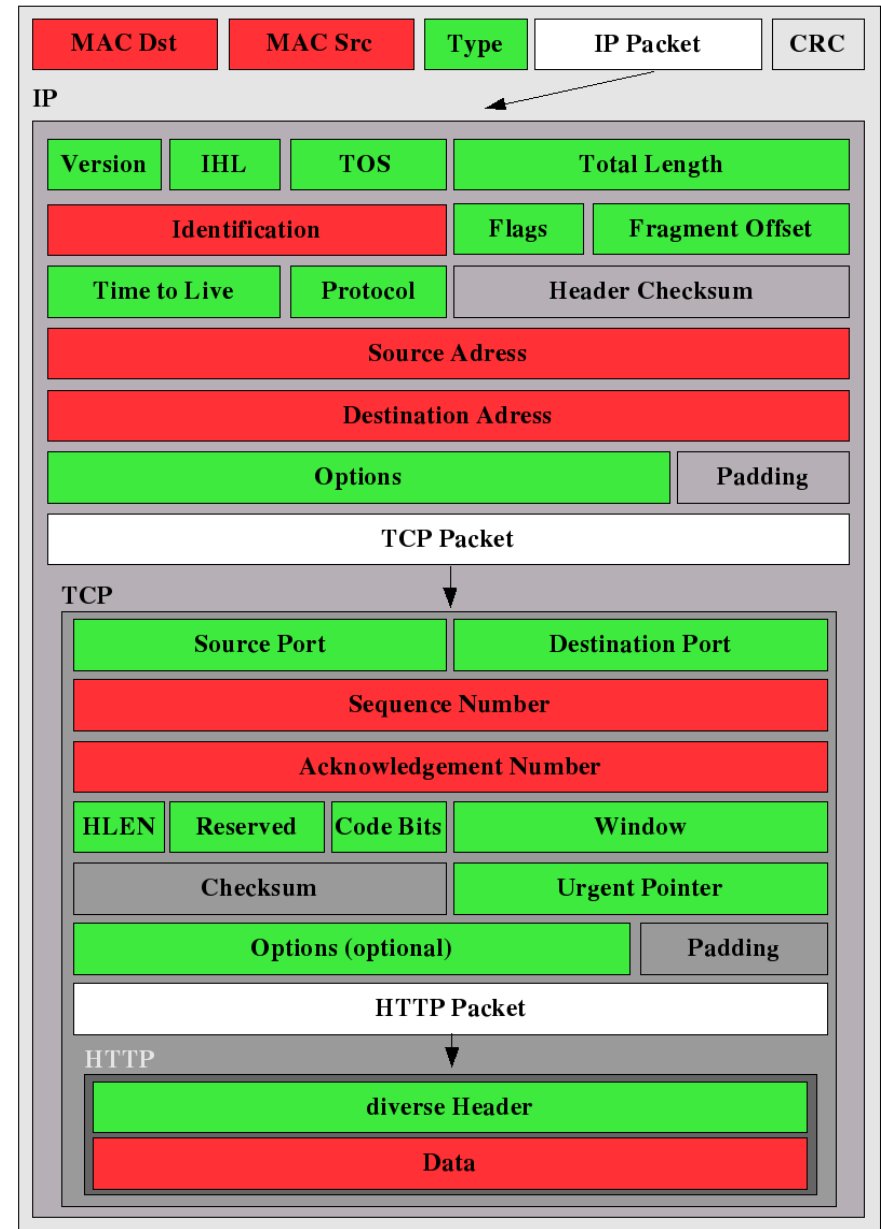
MAC Dst
MAC Src
Type
IP Packet
CRC

IP

Version
IHL
TOS
Total Length
Identification
Flags
Fragment Offset
Time to Live
Protocol
Header Checksum
Source Adress
Destination Adress
Options
Padding
TCP Packet

TCP

Source Port
Destination Port
Sequence Number
Acknowledgement Number
HLEN
Reserved
Code Bits
Window
Checksum
Urgent Pointer
Options (optional)
Padding
HTTP Packet

HTTP

diverse Header
Data